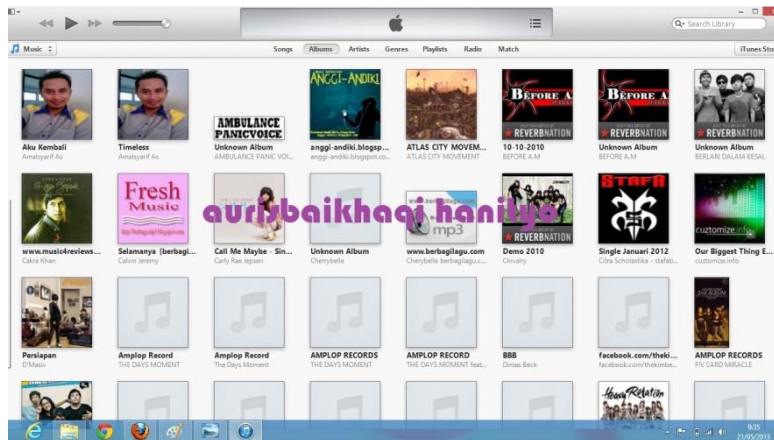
Search Library

Music

Songs Albums Artists Genres Playlists Radio Match

iTunes Sto

AMBULANCE PANICVOICE

ANGGI-ANDIKI

BEFORE A

BEFORE A

REVERBNATION

REVERBNATION

REVERBNATION

Aku Kembali
Amalsyarif As

Timeless
Amalsyarif As

Unknown Album
AMBULANCE PANIC VOI...

anggi-andiki.blogsp...
anggi-andiki.blogspot.co...

ATLAS CITY MOVEM...
ATLAS CITY MOVEMENT

10-10-2010
BEFORE A.M

Unknown Album
BEFORE A.M

Unknown Album
BERLARI DALAM KESAL

Fresh Music

mp3

REVERBNATION

STAFA

cuztomize.info

aurisbaikhaqi hanitya

www.music4reviews...
Cakra Khan

Selamanya [berbagi...
Calvin Jeremy

Call Me Maybe - Sin...
Carly Rae Jepsen

Unknown Album
Cherrybelle

www.berbagilagu.com
Cherybelle berbagilagu.c...

Demo 2010
Chivalry

Single Januari 2012
Citra Scholastika - stafab...

Our Biggest Thing E...
cuztomize.info

Persiapan
D'Masiv

Amplop Record
THE DAYS MOMENT

Amplop Record
The Days Moment

AMPLOP RECORDS
THE DAYS MOMENT

AMPLOP RECORD
THE DAYS MOMENT feat...

BBB
Dimas Beck

facebook.com/theki...
facebook.com/thekimbe...

AMPLOP RECORDS
FIV CARD MIRACLE

Heavy Relation

9:35
21/05/2013